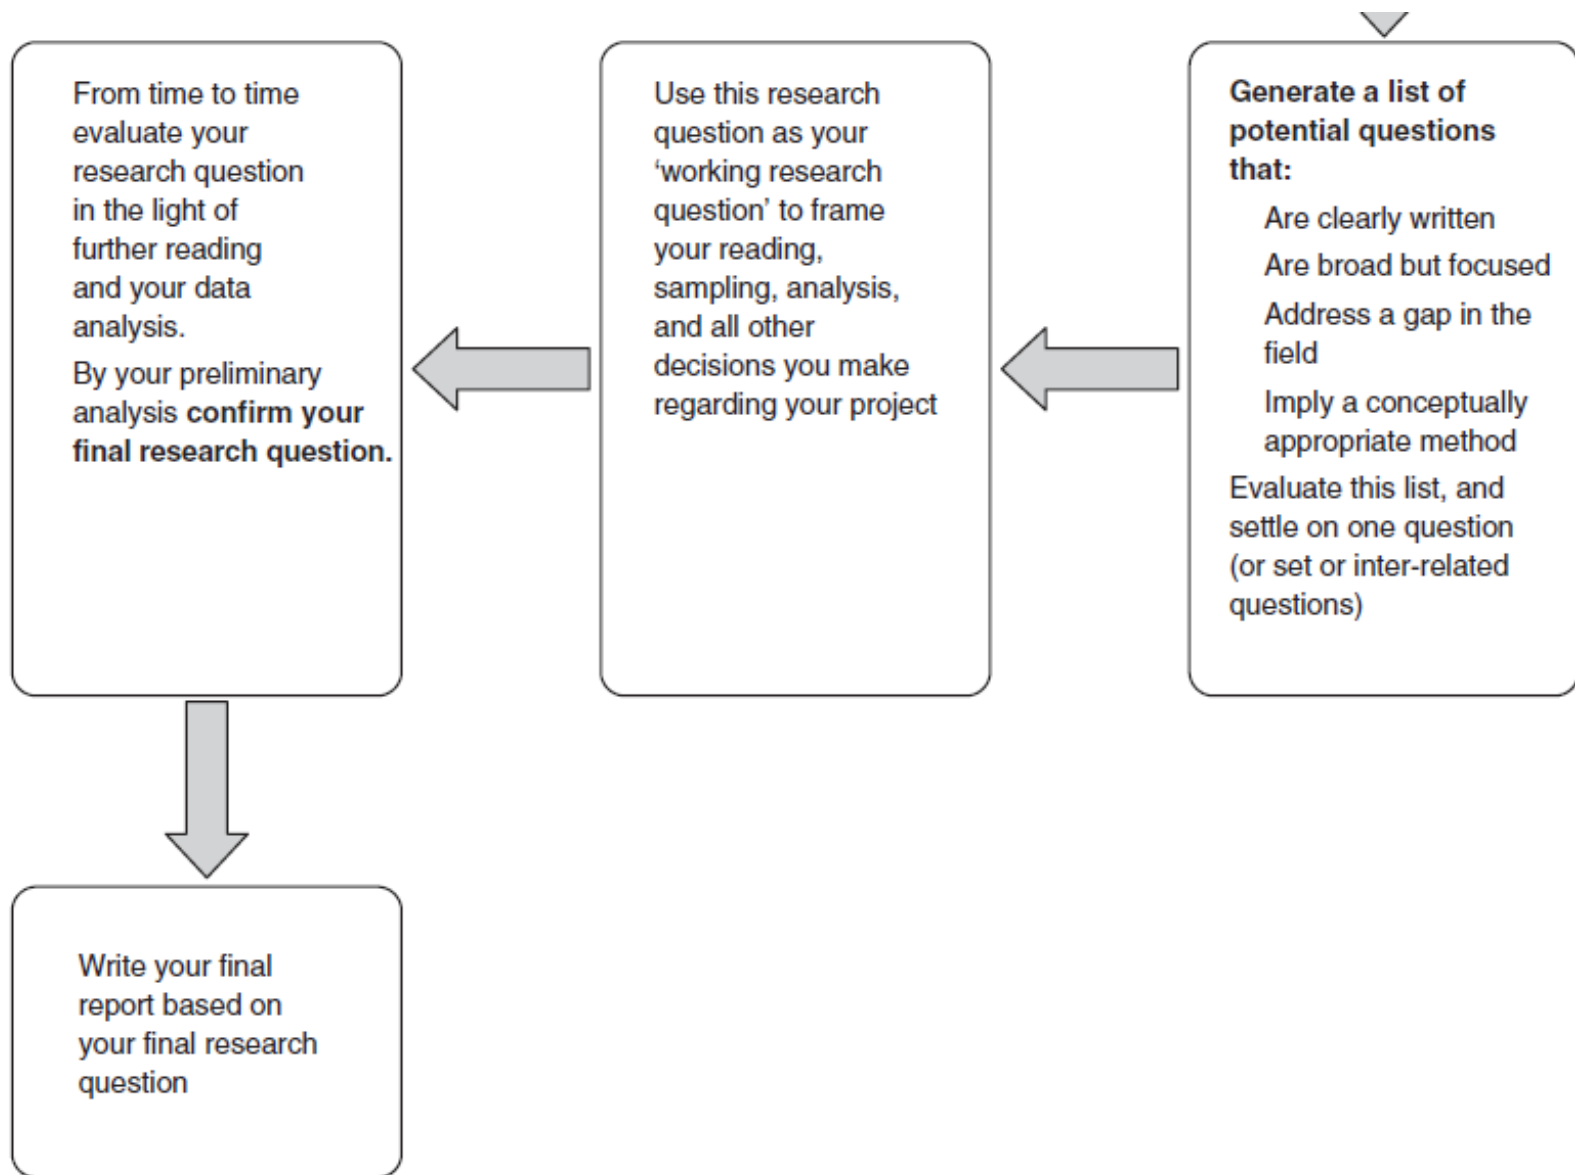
Generate a list of potential questions that:

Are clearly written

Are broad but focused

Address a gap in the field

Imply a conceptually appropriate method

Evaluate this list, and settle on one question (or set or inter-related questions)

Use this research question as your 'working research question' to frame your reading, sampling, analysis, and all other decisions you make regarding your project

From time to time evaluate your research question in the light of further reading and your data analysis.

By your preliminary analysis **confirm your final research question.**

Write your final report based on your final research question